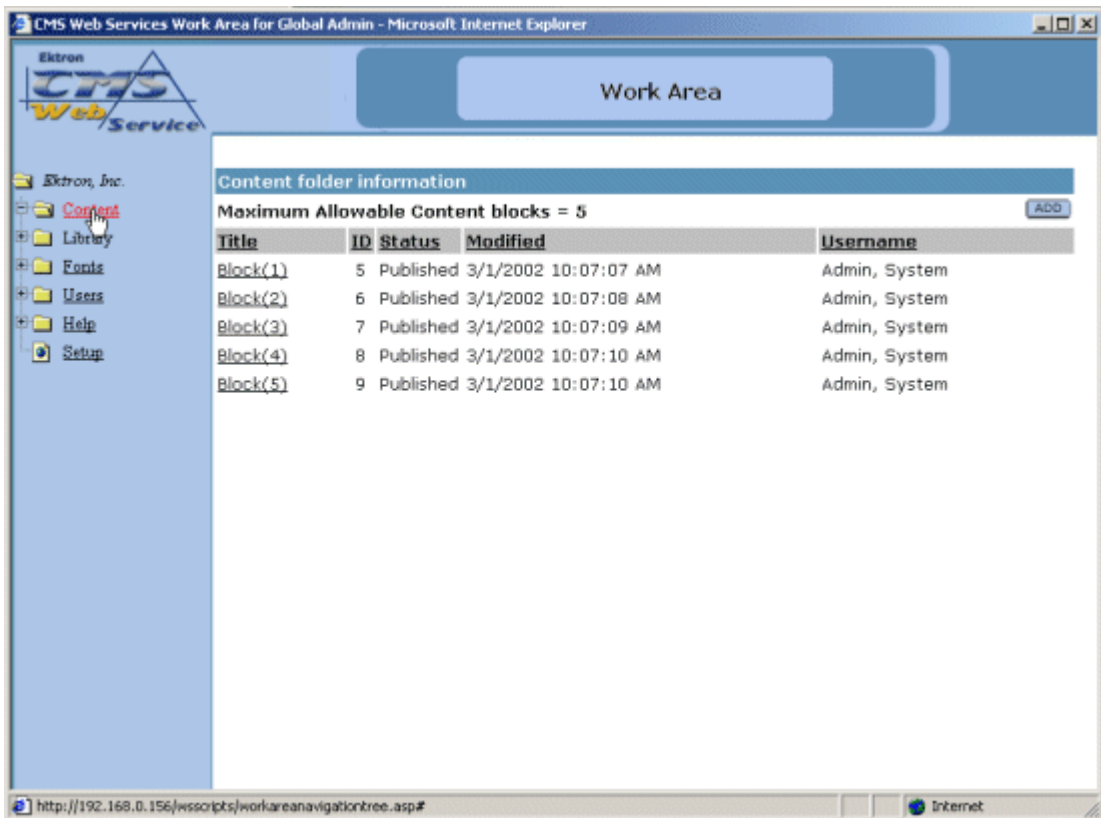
CMS Web Services Work Area for Global Admin - Microsoft Internet Explorer

Ektron CMS Web Service

Work Area

Ektron, Inc.
Content
Library
Fonts
Users
Help
Setup

Content folder information

Maximum Allowable Content blocks = 5

ADD

| Title | ID | Status | Modified | Username |
|---|---|---|---|---|
| Block(1) | 5 | Published | 3/1/2002 10:07:07 AM | Admin, System |
| Block(2) | 6 | Published | 3/1/2002 10:07:08 AM | Admin, System |
| Block(3) | 7 | Published | 3/1/2002 10:07:09 AM | Admin, System |
| Block(4) | 8 | Published | 3/1/2002 10:07:10 AM | Admin, System |
| Block(5) | 9 | Published | 3/1/2002 10:07:10 AM | Admin, System |

http://192.168.0.156/wsscripts/workareanavigationtree.asp#

Internet